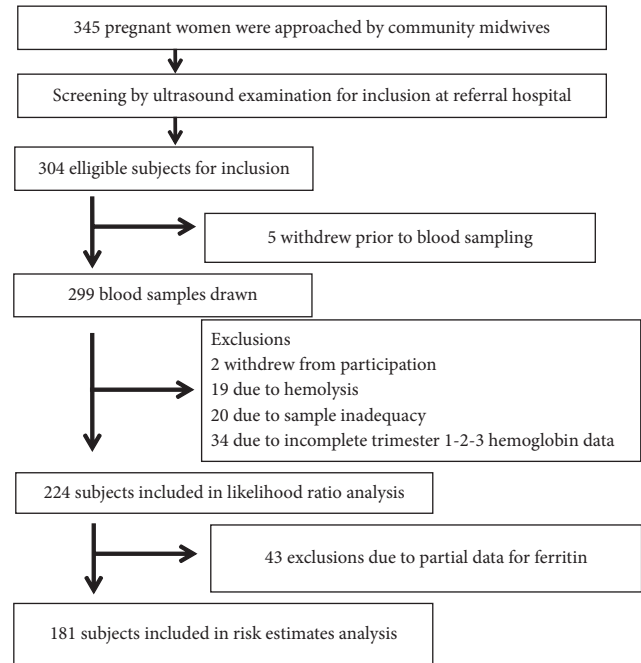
345 pregnant women were approached by community midwives

Screening by ultrasound examination for inclusion at referral hospital

304 elligible subjects for inclusion

5 withdrew prior to blood sampling

299 blood samples drawn

Exclusions
2 withdrew from participation
19 due to hemolysis
20 due to sample inadequacy
34 due to incomplete trimester 1-2-3 hemoglobin data

224 subjects included in likelihood ratio analysis

43 exclusions due to partial data for ferritin

181 subjects included in risk estimates analysis